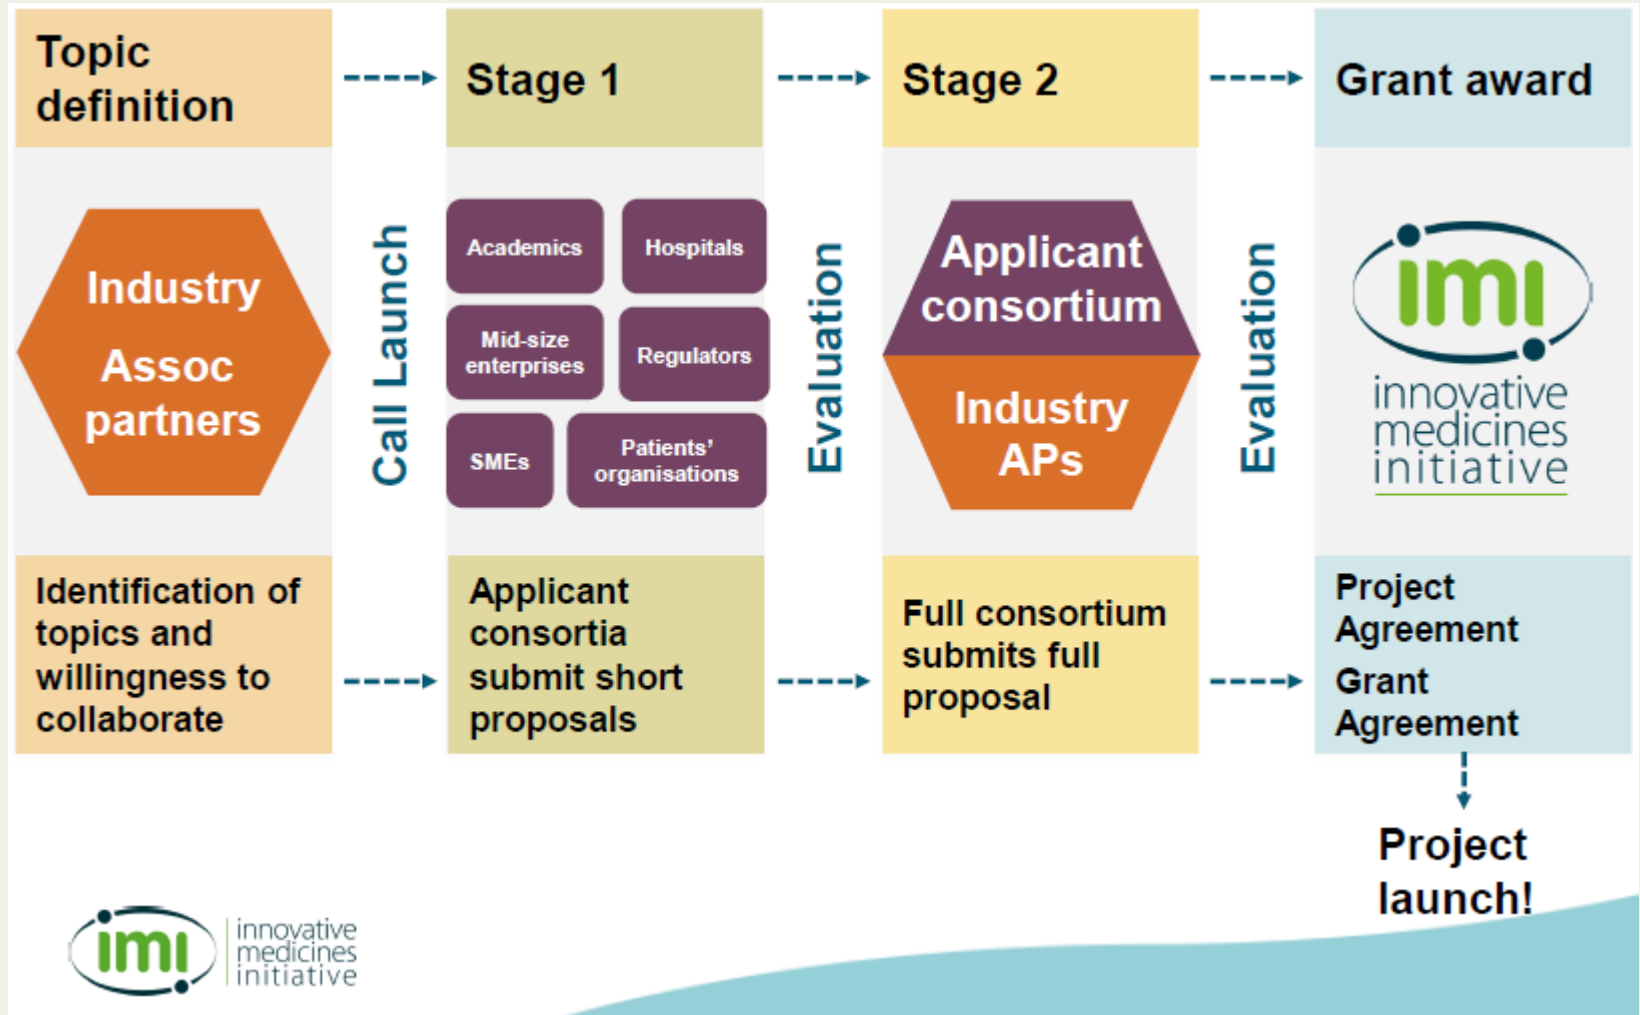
Topic definition

Stage 1

Stage 2

Grant award

Industry
Assoc partners

Call Launch

Academics
Hospitals
Mid-size enterprises
Regulators
SMEs
Patients' organisations

Evaluation

Applicant consortium
Industry APs

Evaluation

imi
innovative medicines initiative

Identification of topics and willingness to collaborate

Applicant consortia submit short proposals

Full consortium submits full proposal

Project Agreement
Grant Agreement

Project launch!

imi
innovative medicines initiative